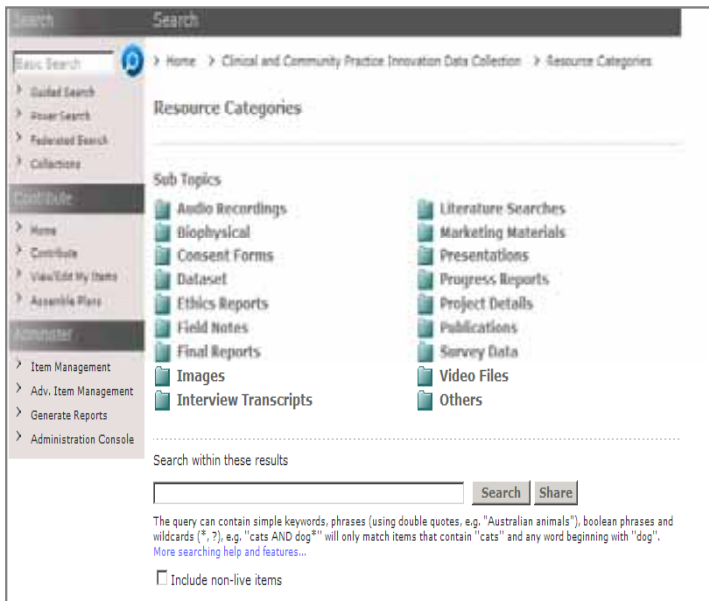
Search

Basic Search

Guided Search

Power Search

Federated Search

Collections

Contribute

Home

Contribute

View/Edit My Items

Assemble Plans

Administer

Item Management

Adv. Item Management

Generate Reports

Administration Console

Search

Home > Clinical and Community Practice Innovation Data Collection > Resource Categories

Resource Categories

Sub Topics

Audio Recordings

Biophysical

Consent Forms

Dataset

Ethics Reports

Field Notes

Final Reports

Images

Interview Transcripts

Literature Searches

Marketing Materials

Presentations

Progress Reports

Project Details

Publications

Survey Data

Video Files

Others

Search within these results

Search Share

The query can contain simple keywords, phrases (using double quotes, e.g. "Australian animals"), boolean phrases and wildcards (*, ?), e.g. "cats AND dog*" will only match items that contain "cats" and any word beginning with "dog".
More searching help and features...

Include non-live items